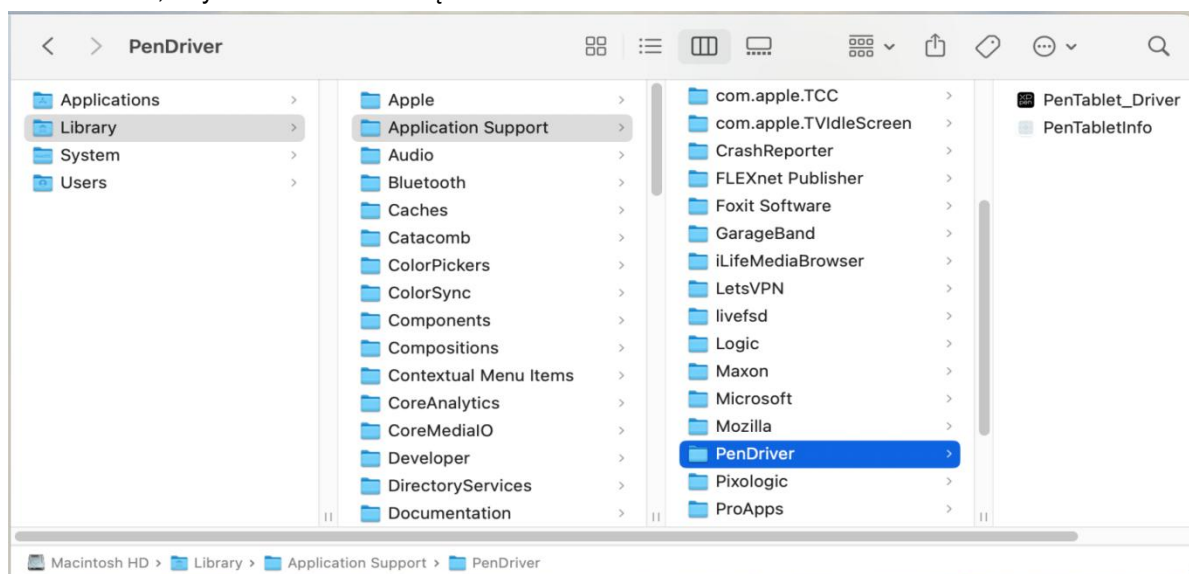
PenDriver

Applications
Library
System
Users

Apple
Application Support
Audio
Bluetooth
Caches
Catacomb
ColorPickers
ColorSync
Components
Compositions
Contextual Menu Items
CoreAnalytics
CoreMediaIO
Developer
DirectoryServices
Documentation

com.apple.TCC
com.apple.TVIdleScreen
CrashReporter
FLEXnet Publisher
Foxit Software
GarageBand
iLifeMediaBrowser
LetsVPN
livefsd
Logic
Maxon
Microsoft
Mozilla
PenDriver
Pixologic
ProApps

PenTablet_Driver
PenTabletInfo

Macintosh HD > Library > Application Support > PenDriver